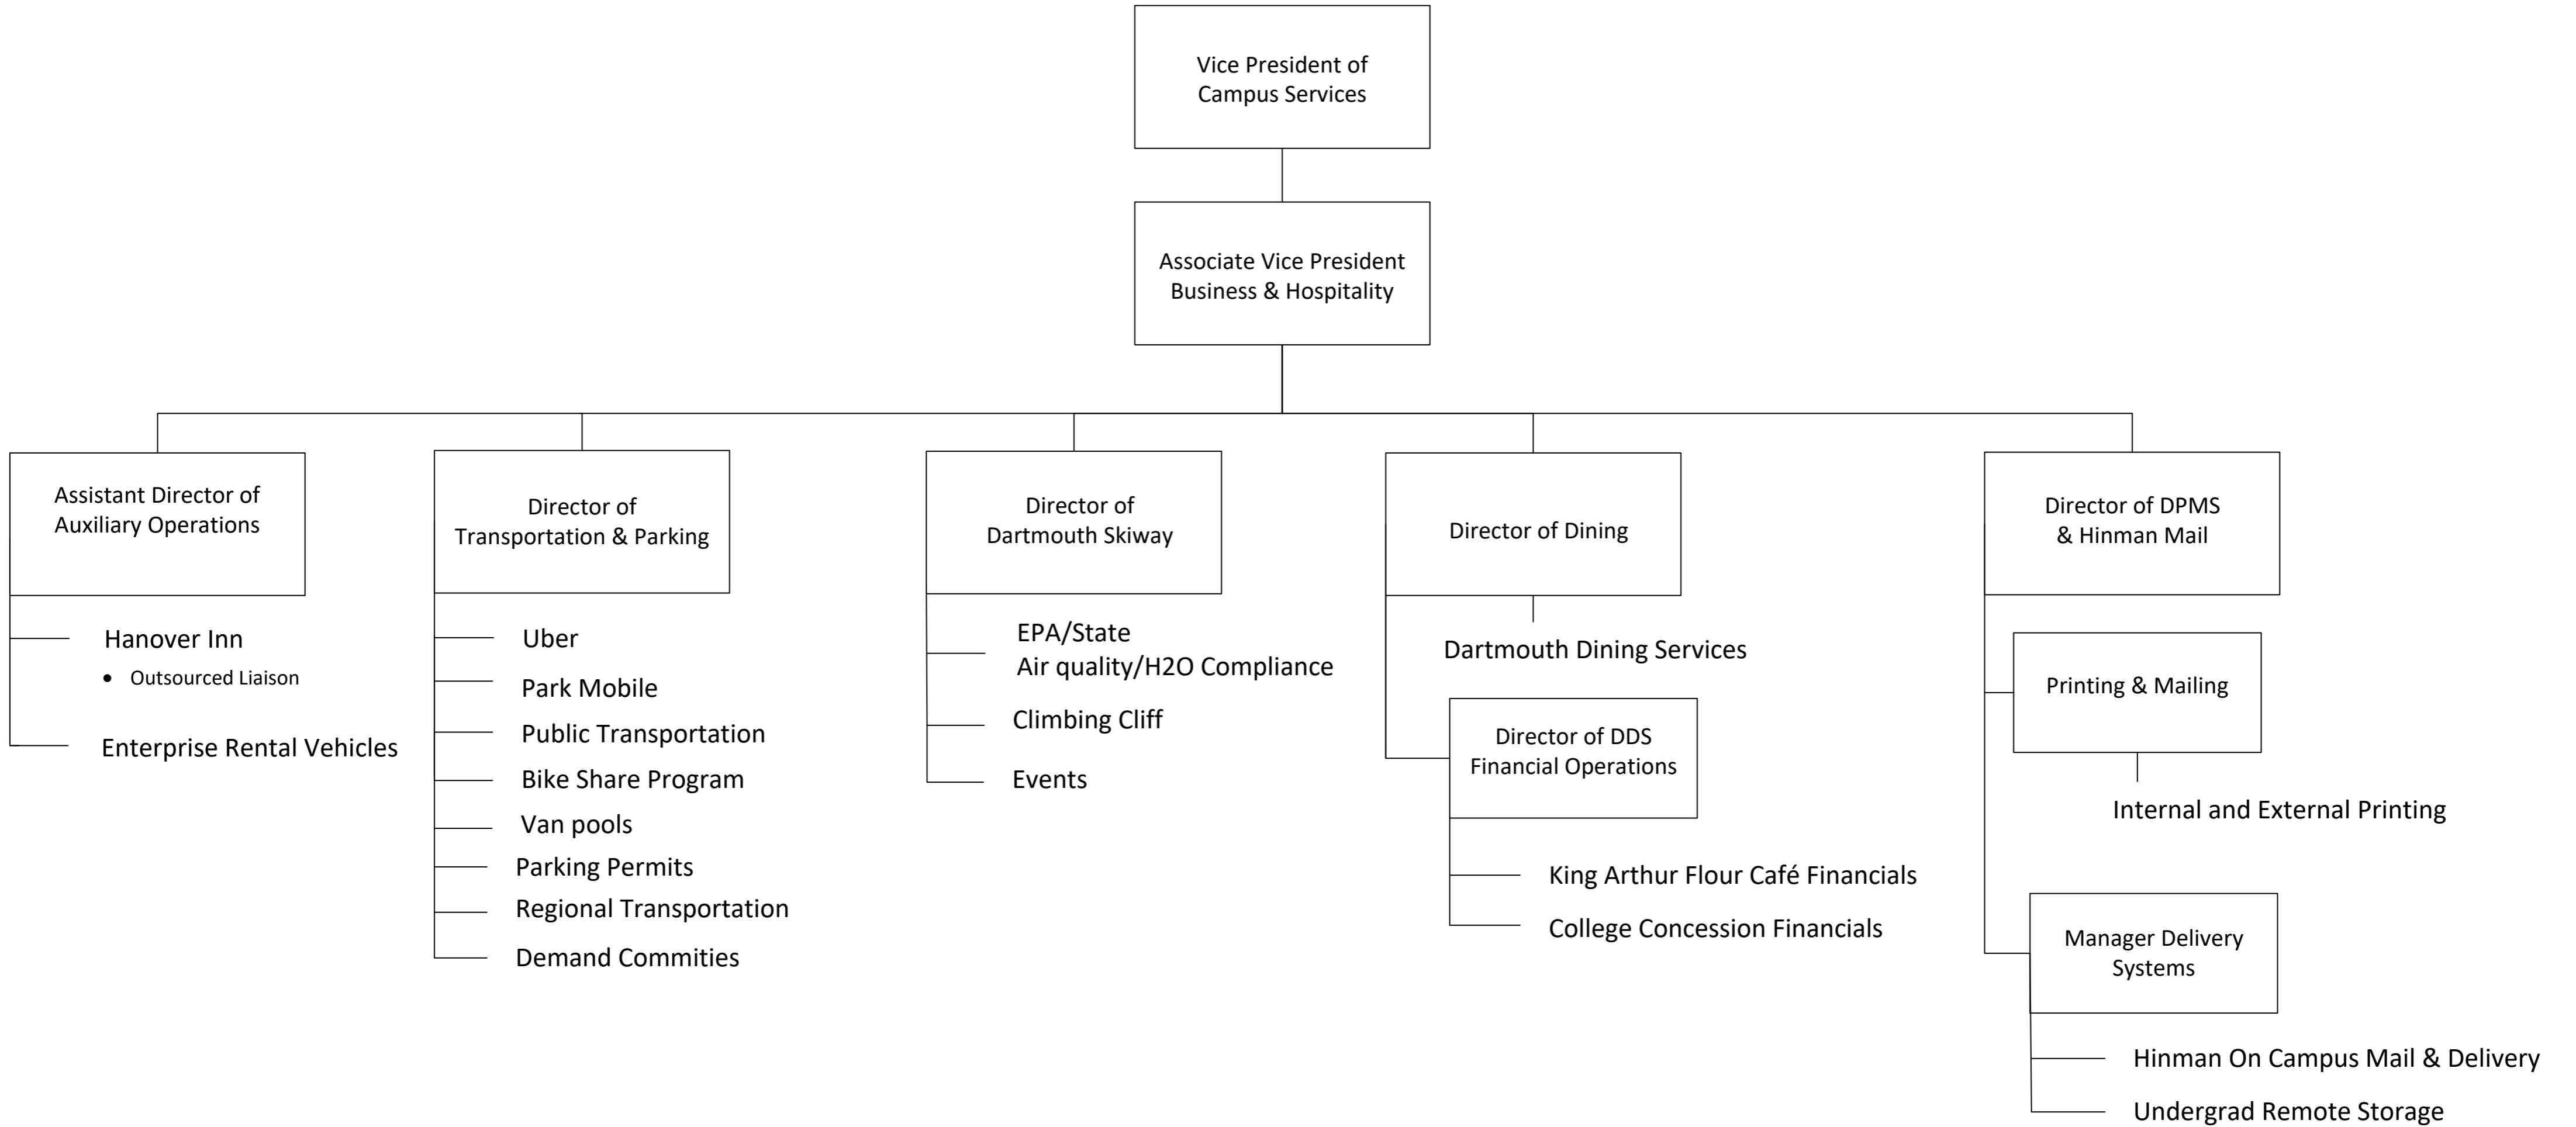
Vice President of Campus Services

Associate Vice President Business & Hospitality

Assistant Director of Auxiliary Operations

Hanover Inn
• Outsourced Liaison

Enterprise Rental Vehicles

Director of Transportation & Parking

Uber
Park Mobile
Public Transportation
Bike Share Program
Van pools
Parking Permits
Regional Transportation
Demand Commities

Director of Dartmouth Skiway

EPA/State Air quality/H2O Compliance
Climbing Cliff
Events

Director of Dining

Dartmouth Dining Services

Director of DDS Financial Operations

King Arthur Flour Café Financials
College Concession Financials

Director of DPMS & Hinman Mail

Printing & Mailing

Internal and External Printing

Manager Delivery Systems

Hinman On Campus Mail & Delivery
Undergrad Remote Storage